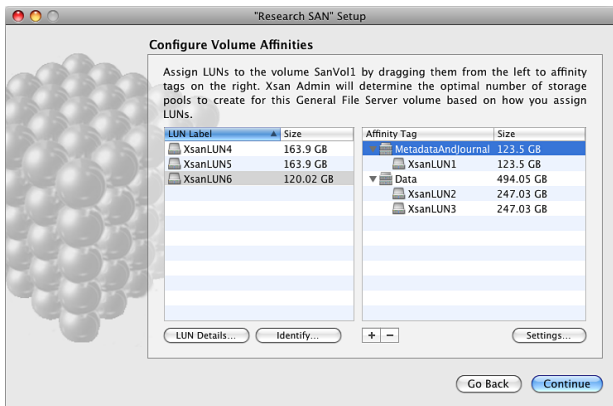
"Research SAN" Setup

Configure Volume Affinities

Assign LUNs to the volume SanVol1 by dragging them from the left to affinity tags on the right. Xsan Admin will determine the optimal number of storage pools to create for this General File Server volume based on how you assign LUNs.

| LUN Label | Size |
|---|---|
| XsanLUN4 | 163.9 GB |
| XsanLUN5 | 163.9 GB |
| XsanLUN6 | 120.02 GB |

| Affinity Tag | Size |
|---|---|
| MetadataAndJournal | 123.5 GB |
| XsanLUN1 | 123.5 GB |
| Data | 494.05 GB |
| XsanLUN2 | 247.03 GB |
| XsanLUN3 | 247.03 GB |

LUN Details... Identify...

+ −

Settings...

Go Back Continue